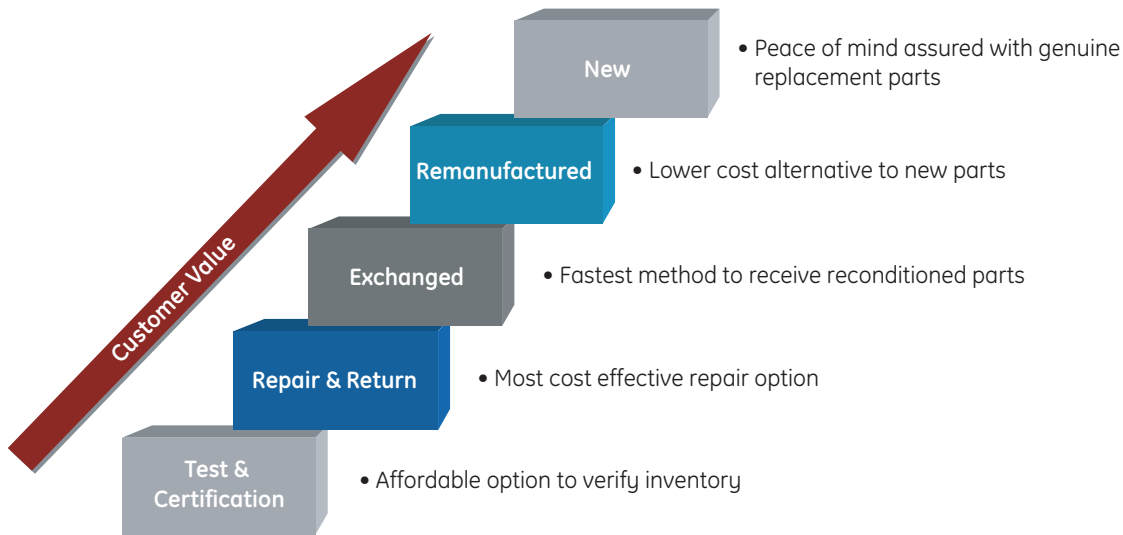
Customer Value

New

• Peace of mind assured with genuine replacement parts

Remanufactured

• Lower cost alternative to new parts

Exchanged

• Fastest method to receive reconditioned parts

Repair & Return

• Most cost effective repair option

Test & Certification

• Affordable option to verify inventory